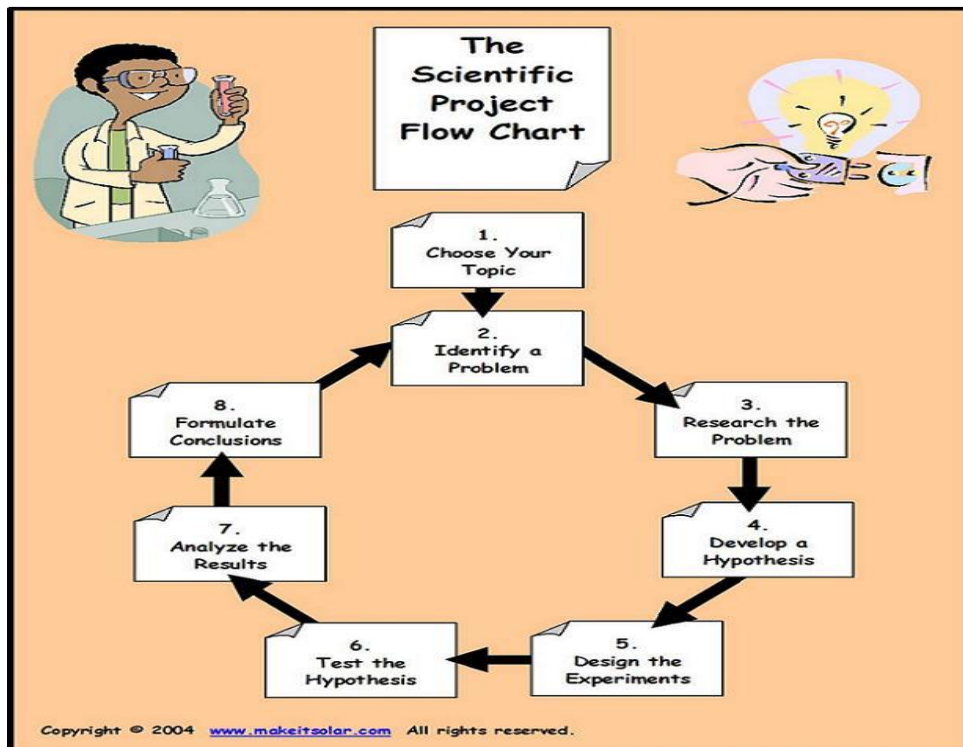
The Scientific Project Flow Chart

1. Choose Your Topic

2. Identify a Problem

3. Research the Problem

4. Develop a Hypothesis

5. Design the Experiments

6. Test the Hypothesis

7. Analyze the Results

8. Formulate Conclusions

Copyright © 2004 www.makeitsolar.com All rights reserved.